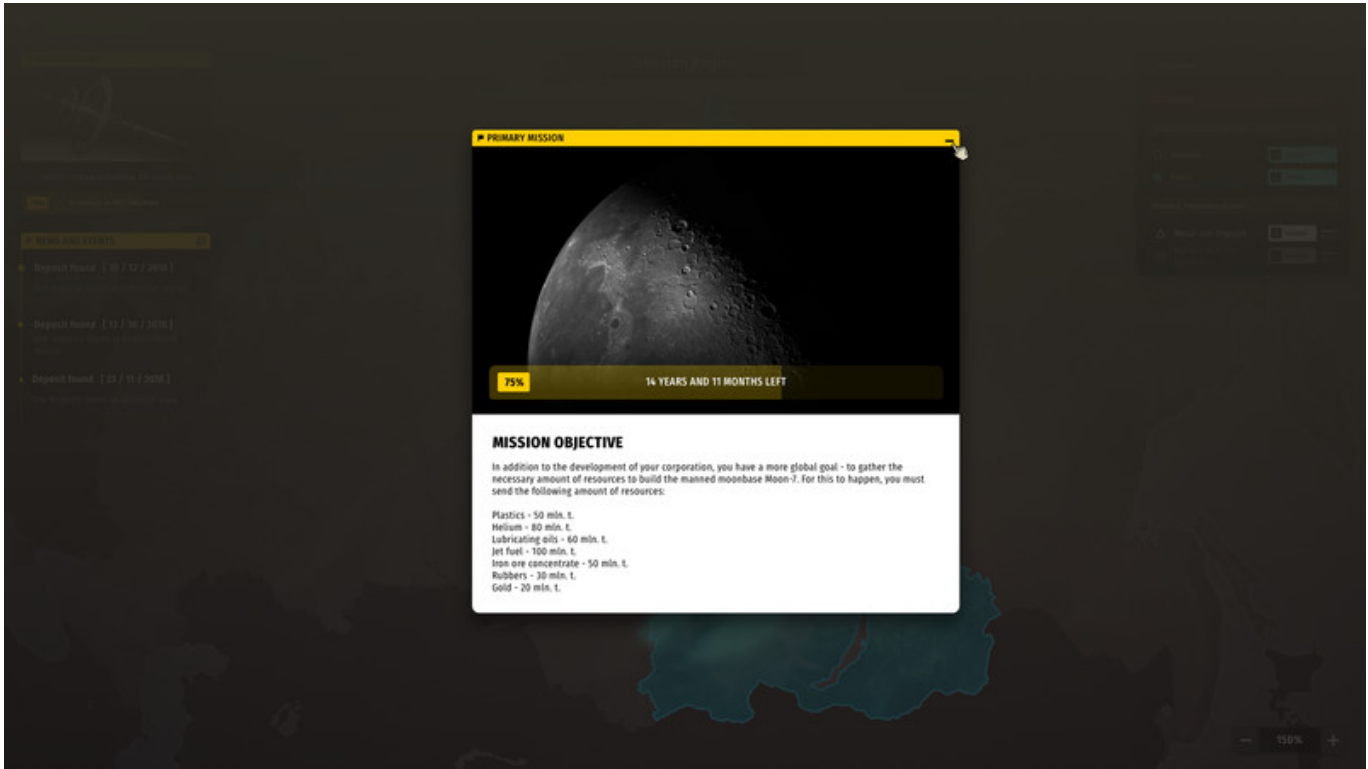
PRIMARY MISSION

75%

14 YEARS AND 11 MONTHS LEFT

MISSION OBJECTIVE

In addition to the development of your corporation, you have a more global goal - to gather the necessary amount of resources to build the manned moonbase Moon-7. For this to happen, you must send the following amount of resources:

Plastics - 50 mln. t.
Helium - 80 mln. t.
Lubricating oils - 60 mln. t.
Jet fuel - 100 mln. t.
Iron ore concentrate - 50 mln. t.
Rubbers - 30 mln. t.
Gold - 20 mln. t.

NEWS AND EVENTS

Deposit found [ 30 / 12 / 2016 ]

Deposit found [ 12 / 10 / 2016 ]

Deposit found [ 23 / 11 / 2016 ]

150%